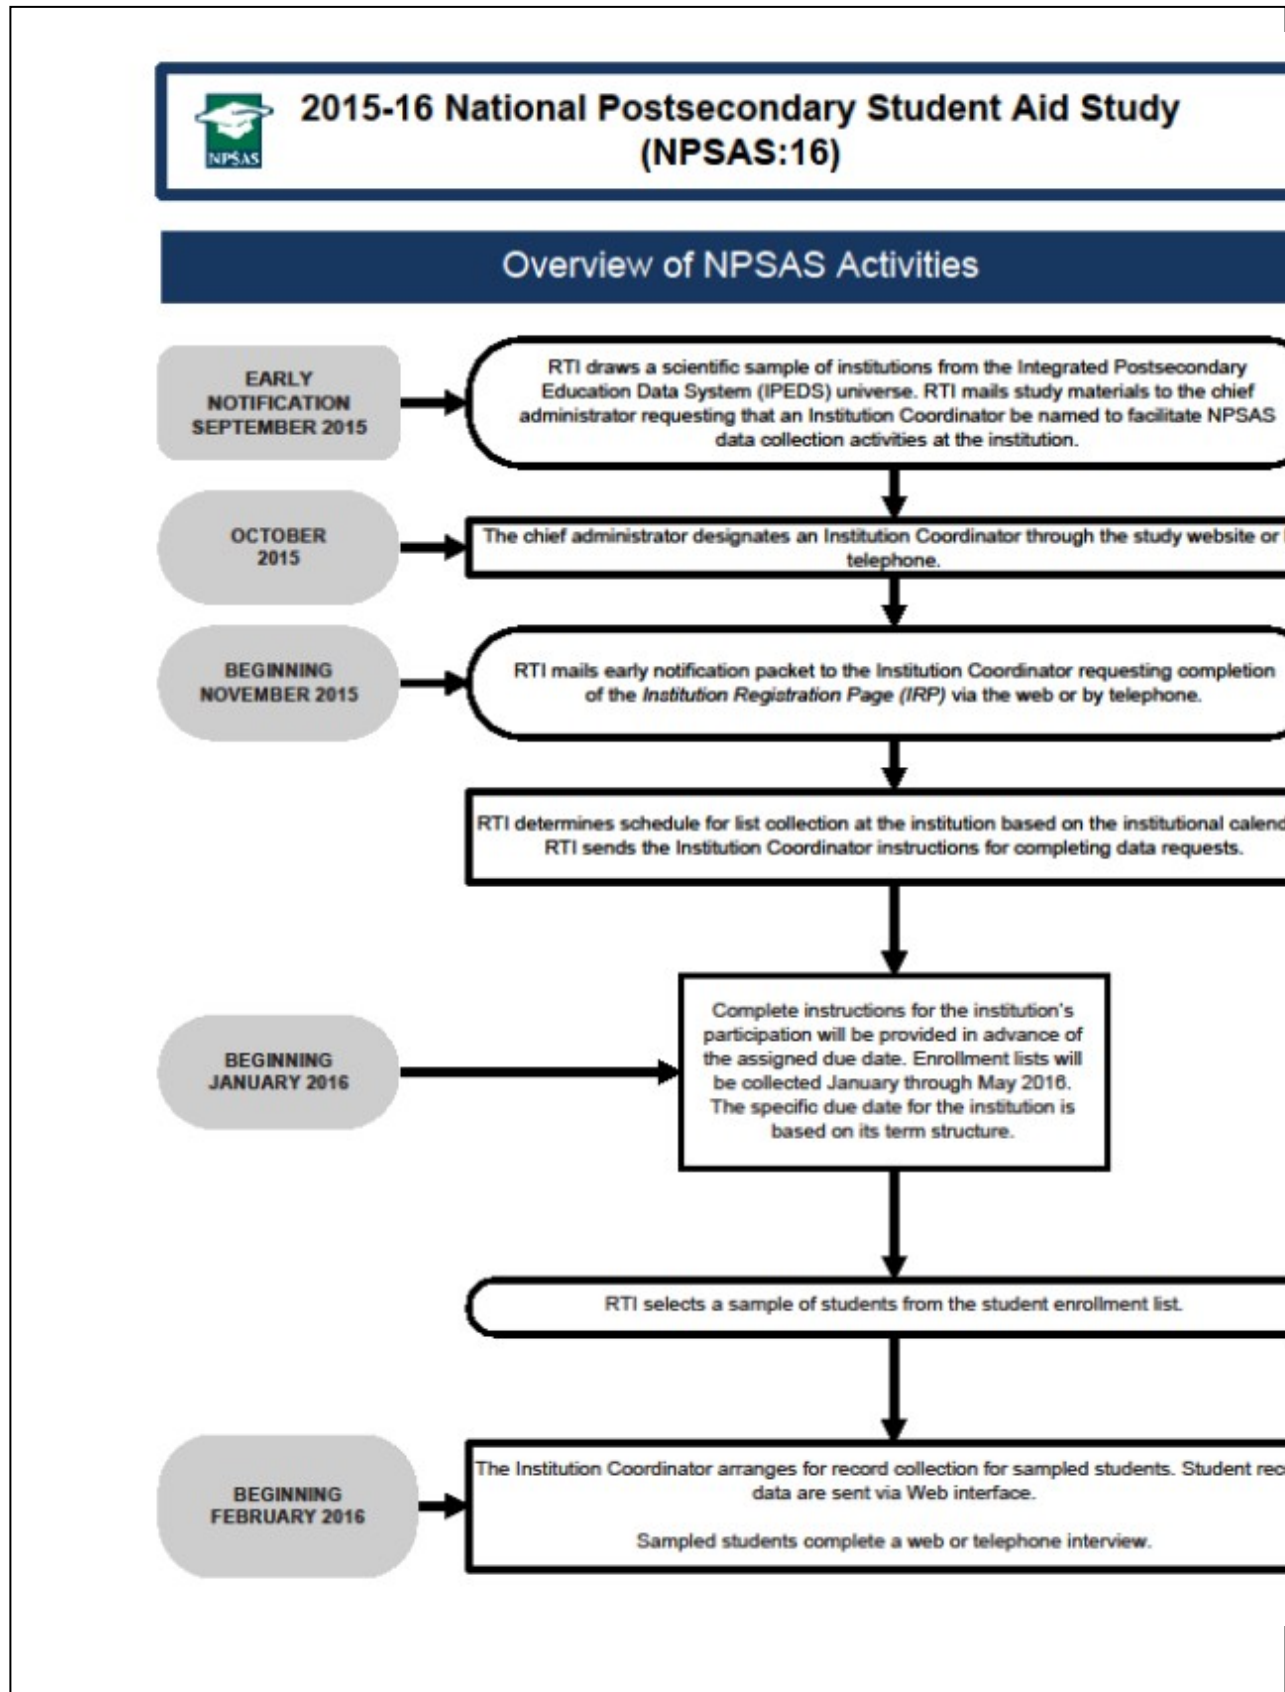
NPSAS

2015-16 National Postsecondary Student Aid Study (NPSAS:16)

Overview of NPSAS Activities

EARLY NOTIFICATION SEPTEMBER 2015

RTI draws a scientific sample of institutions from the Integrated Postsecondary Education Data System (IPEDS) universe. RTI mails study materials to the chief administrator requesting that an Institution Coordinator be named to facilitate NPSAS data collection activities at the institution.

OCTOBER 2015

The chief administrator designates an Institution Coordinator through the study website or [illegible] telephone.

BEGINNING NOVEMBER 2015

RTI mails early notification packet to the Institution Coordinator requesting completion of the *Institution Registration Page (IRP)* via the web or by telephone.

RTI determines schedule for list collection at the institution based on the institutional calend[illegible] RTI sends the Institution Coordinator instructions for completing data requests.

BEGINNING JANUARY 2016

Complete instructions for the institution's participation will be provided in advance of the assigned due date. Enrollment lists will be collected January through May 2016. The specific due date for the institution is based on its term structure.

RTI selects a sample of students from the student enrollment list.

BEGINNING FEBRUARY 2016

The Institution Coordinator arranges for record collection for sampled students. Student rec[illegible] data are sent via Web interface.

Sampled students complete a web or telephone interview.